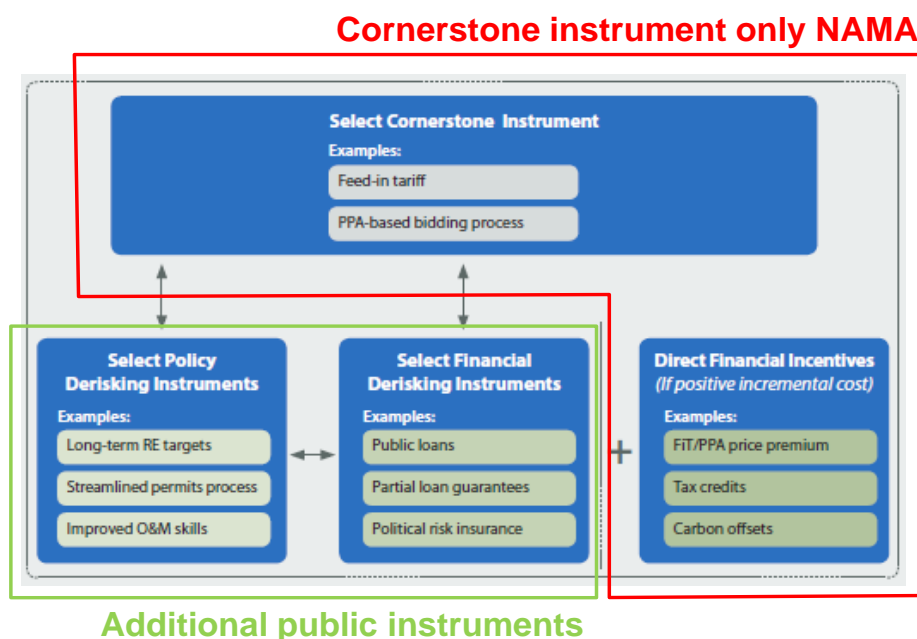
Cornerstone instrument only NAMA

Select Cornerstone Instrument

Examples:

Feed-in tariff

PPA-based bidding process

Select Policy Derisking Instruments

Examples:

Long-term RE targets

Streamlined permits process

Improved O&M skills

Select Financial Derisking Instruments

Examples:

Public loans

Partial loan guarantees

Political risk insurance

+

Direct Financial Incentives

(If positive incremental cost)

Examples:

FiT/PPA price premium

Tax credits

Carbon offsets

Additional public instruments